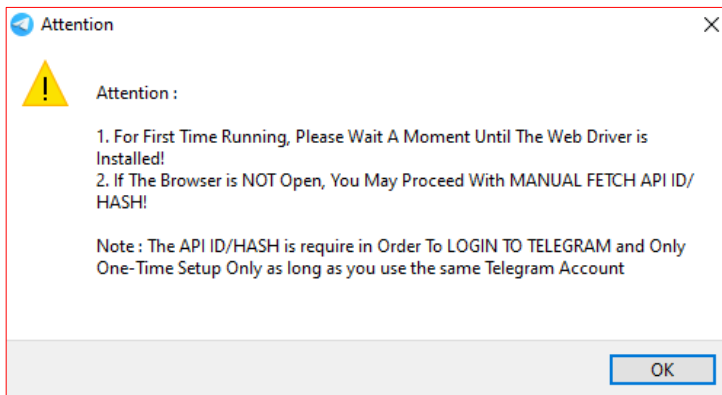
Attention

Attention :

1. For First Time Running, Please Wait A Moment Until The Web Driver is Installed!
2. If The Browser is NOT Open, You May Proceed With MANUAL FETCH API ID/ HASH!

Note : The API ID/HASH is require in Order To LOGIN TO TELEGRAM and Only One-Time Setup Only as long as you use the same Telegram Account

OK